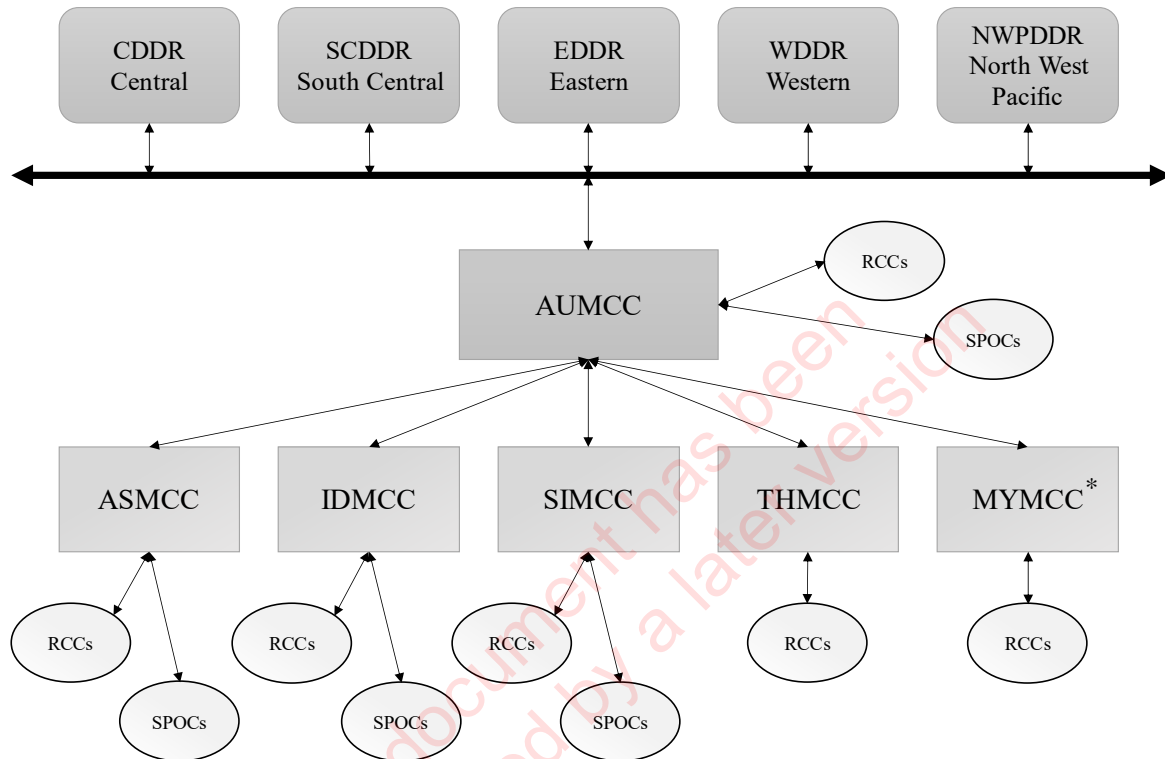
CDDR
Central

SCDDR
South Central

EDDR
Eastern

WDDR
Western

NWPDDR
North West
Pacific

AUMCC

RCCs

SPOCs

ASMCC

IDMCC

SIMCC

THMCC

MYMCC*

RCCs

SPOCs

RCCs

SPOCs

RCCs

SPOCs

RCCs

RCCs

document has been
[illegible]ed by a later version